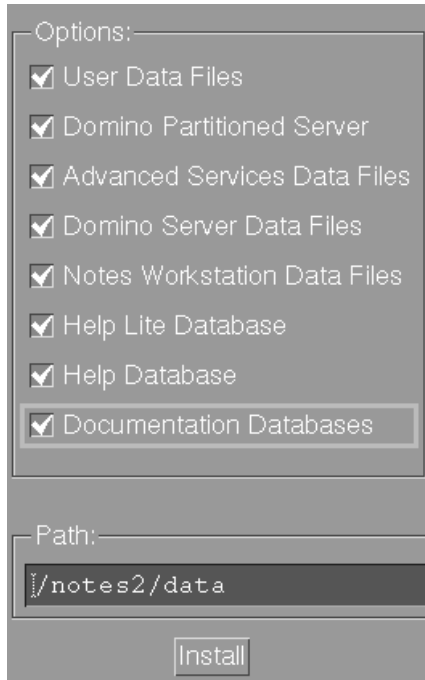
Options:

User Data Files

Domino Partitioned Server

Advanced Services Data Files

Domino Server Data Files

Notes Workstation Data Files

Help Lite Database

Help Database

Documentation Databases

Path:

/notes2/data

Install